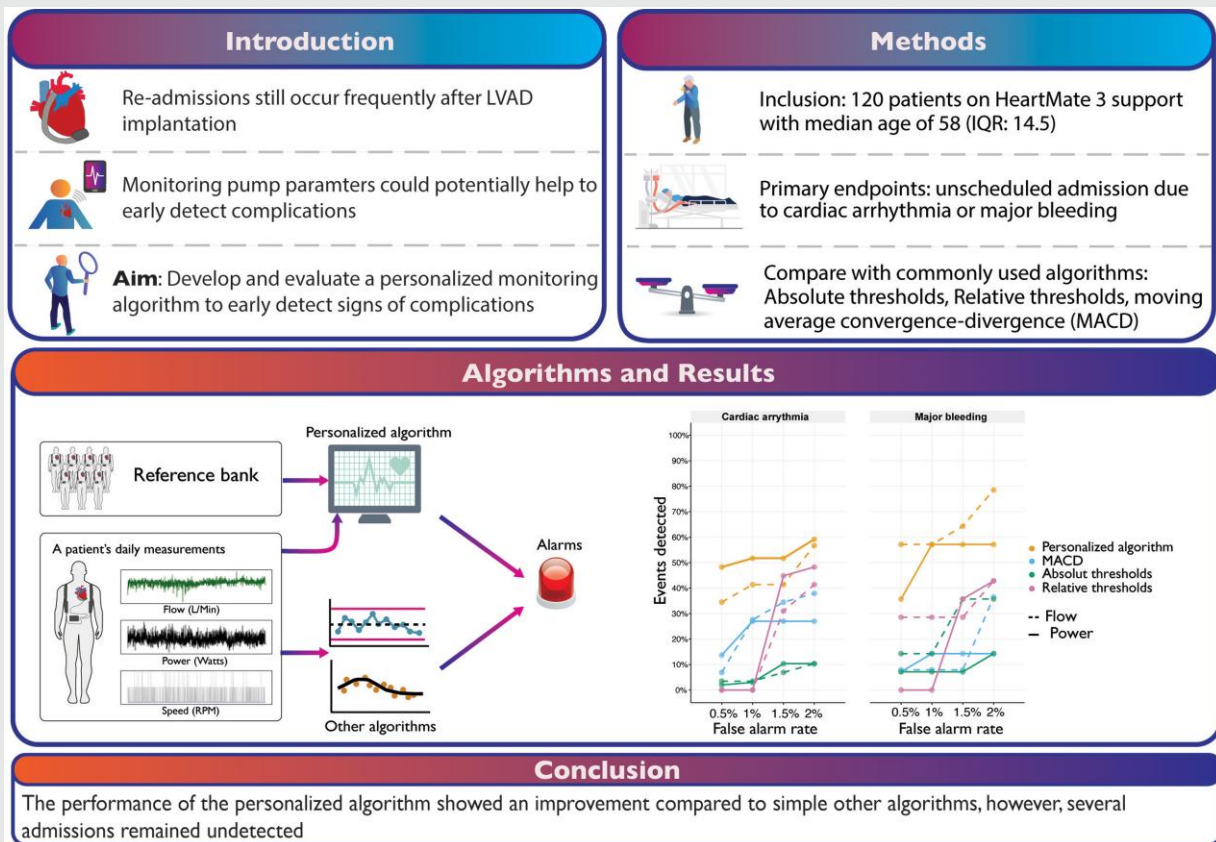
Introduction

Re-admissions still occur frequently after LVAD implantation

Monitoring pump paramters could potentially help to early detect complications

**Aim**: Develop and evaluate a personalized monitoring algorithm to early detect signs of complications

Methods

Inclusion: 120 patients on HeartMate 3 support with median age of 58 (IQR: 14.5)

Primary endpoints: unscheduled admission due to cardiac arrhythmia or major bleeding

Compare with commonly used algorithms: Absolute thresholds, Relative thresholds, moving average convergence-divergence (MACD)

Algorithms and Results

Reference bank

Personalized algorithm

A patient's daily measurements

Flow (L/Min)

Power (Watts)

Speed (RPM)

Other algorithms

Alarms

Cardiac arrythmia

Major bleeding

100%
90%
80%
70%
60%
50%
40%
30%
20%
10%
0%

Events detected

0.5% 1% 1.5% 2%
False alarm rate

0.5% 1% 1.5% 2%
False alarm rate

Personalized algorithm
MACD
Absolut thresholds
Relative thresholds

-- Flow
— Power

Conclusion

The performance of the personalized algorithm showed an improvement compared to simple other algorithms, however, several admissions remained undetected